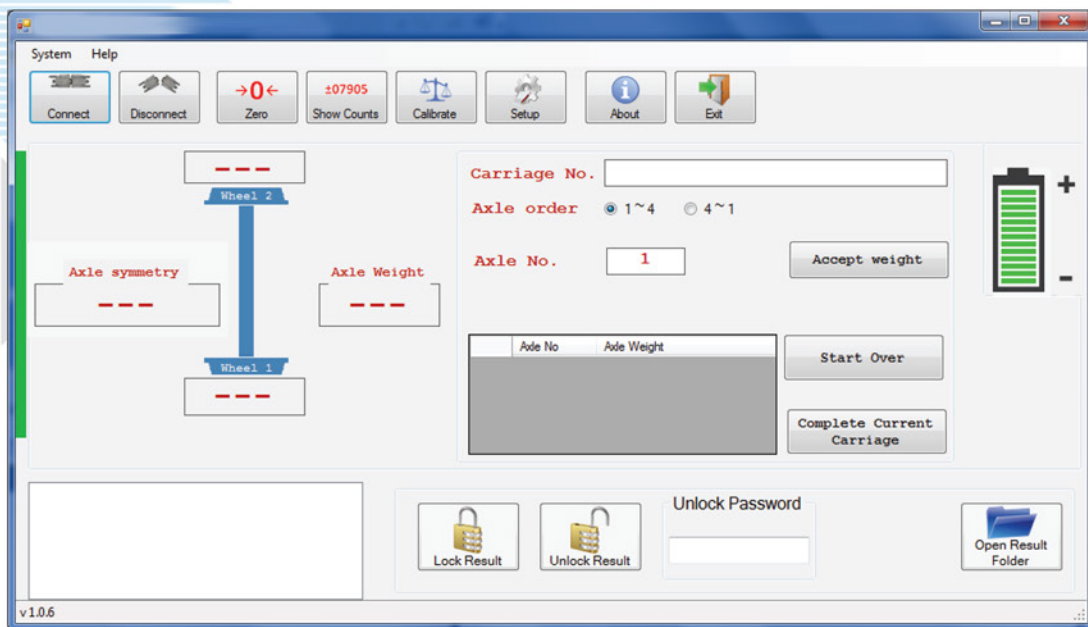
System Help

Connect
Disconnect
→0←
Zero
±07905
Show Counts
Calibrate
Setup
About
Exit

---
Wheel 2
Axle symmetry
---
Axle Weight
---
Wheel 1
---

Carriage No.
Axle order
1~4
4~1
Axle No.
1
Accept weight

| | Axle No | Axle Weight |
|---|---|---|

Start Over
Complete Current Carriage

+
-

Lock Result
Unlock Result
Unlock Password
Open Result Folder

v 1.0.6